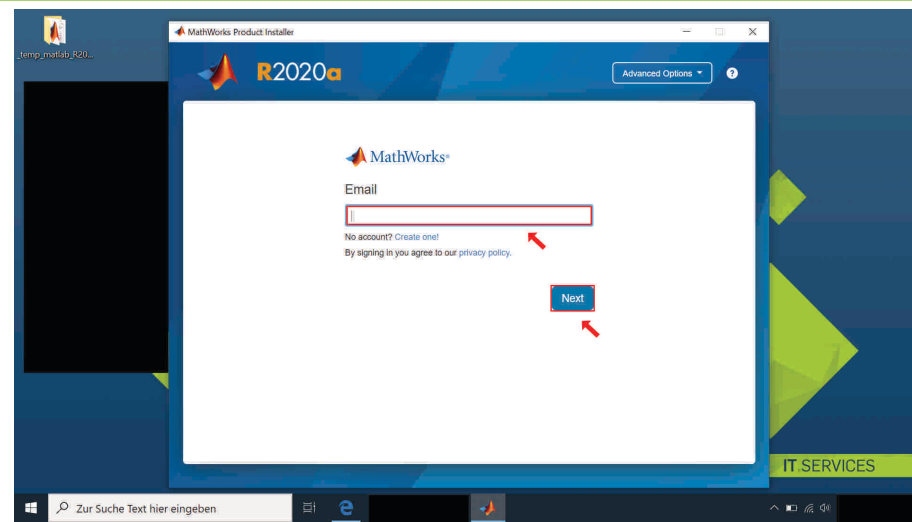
_temp_matlab_R20...

MathWorks Product Installer

R2020a

Advanced Options ▾

?

MathWorks®

Email

No account? Create one!

By signing in you agree to our privacy policy.

Next

IT SERVICES

Zur Suche Text hier eingeben